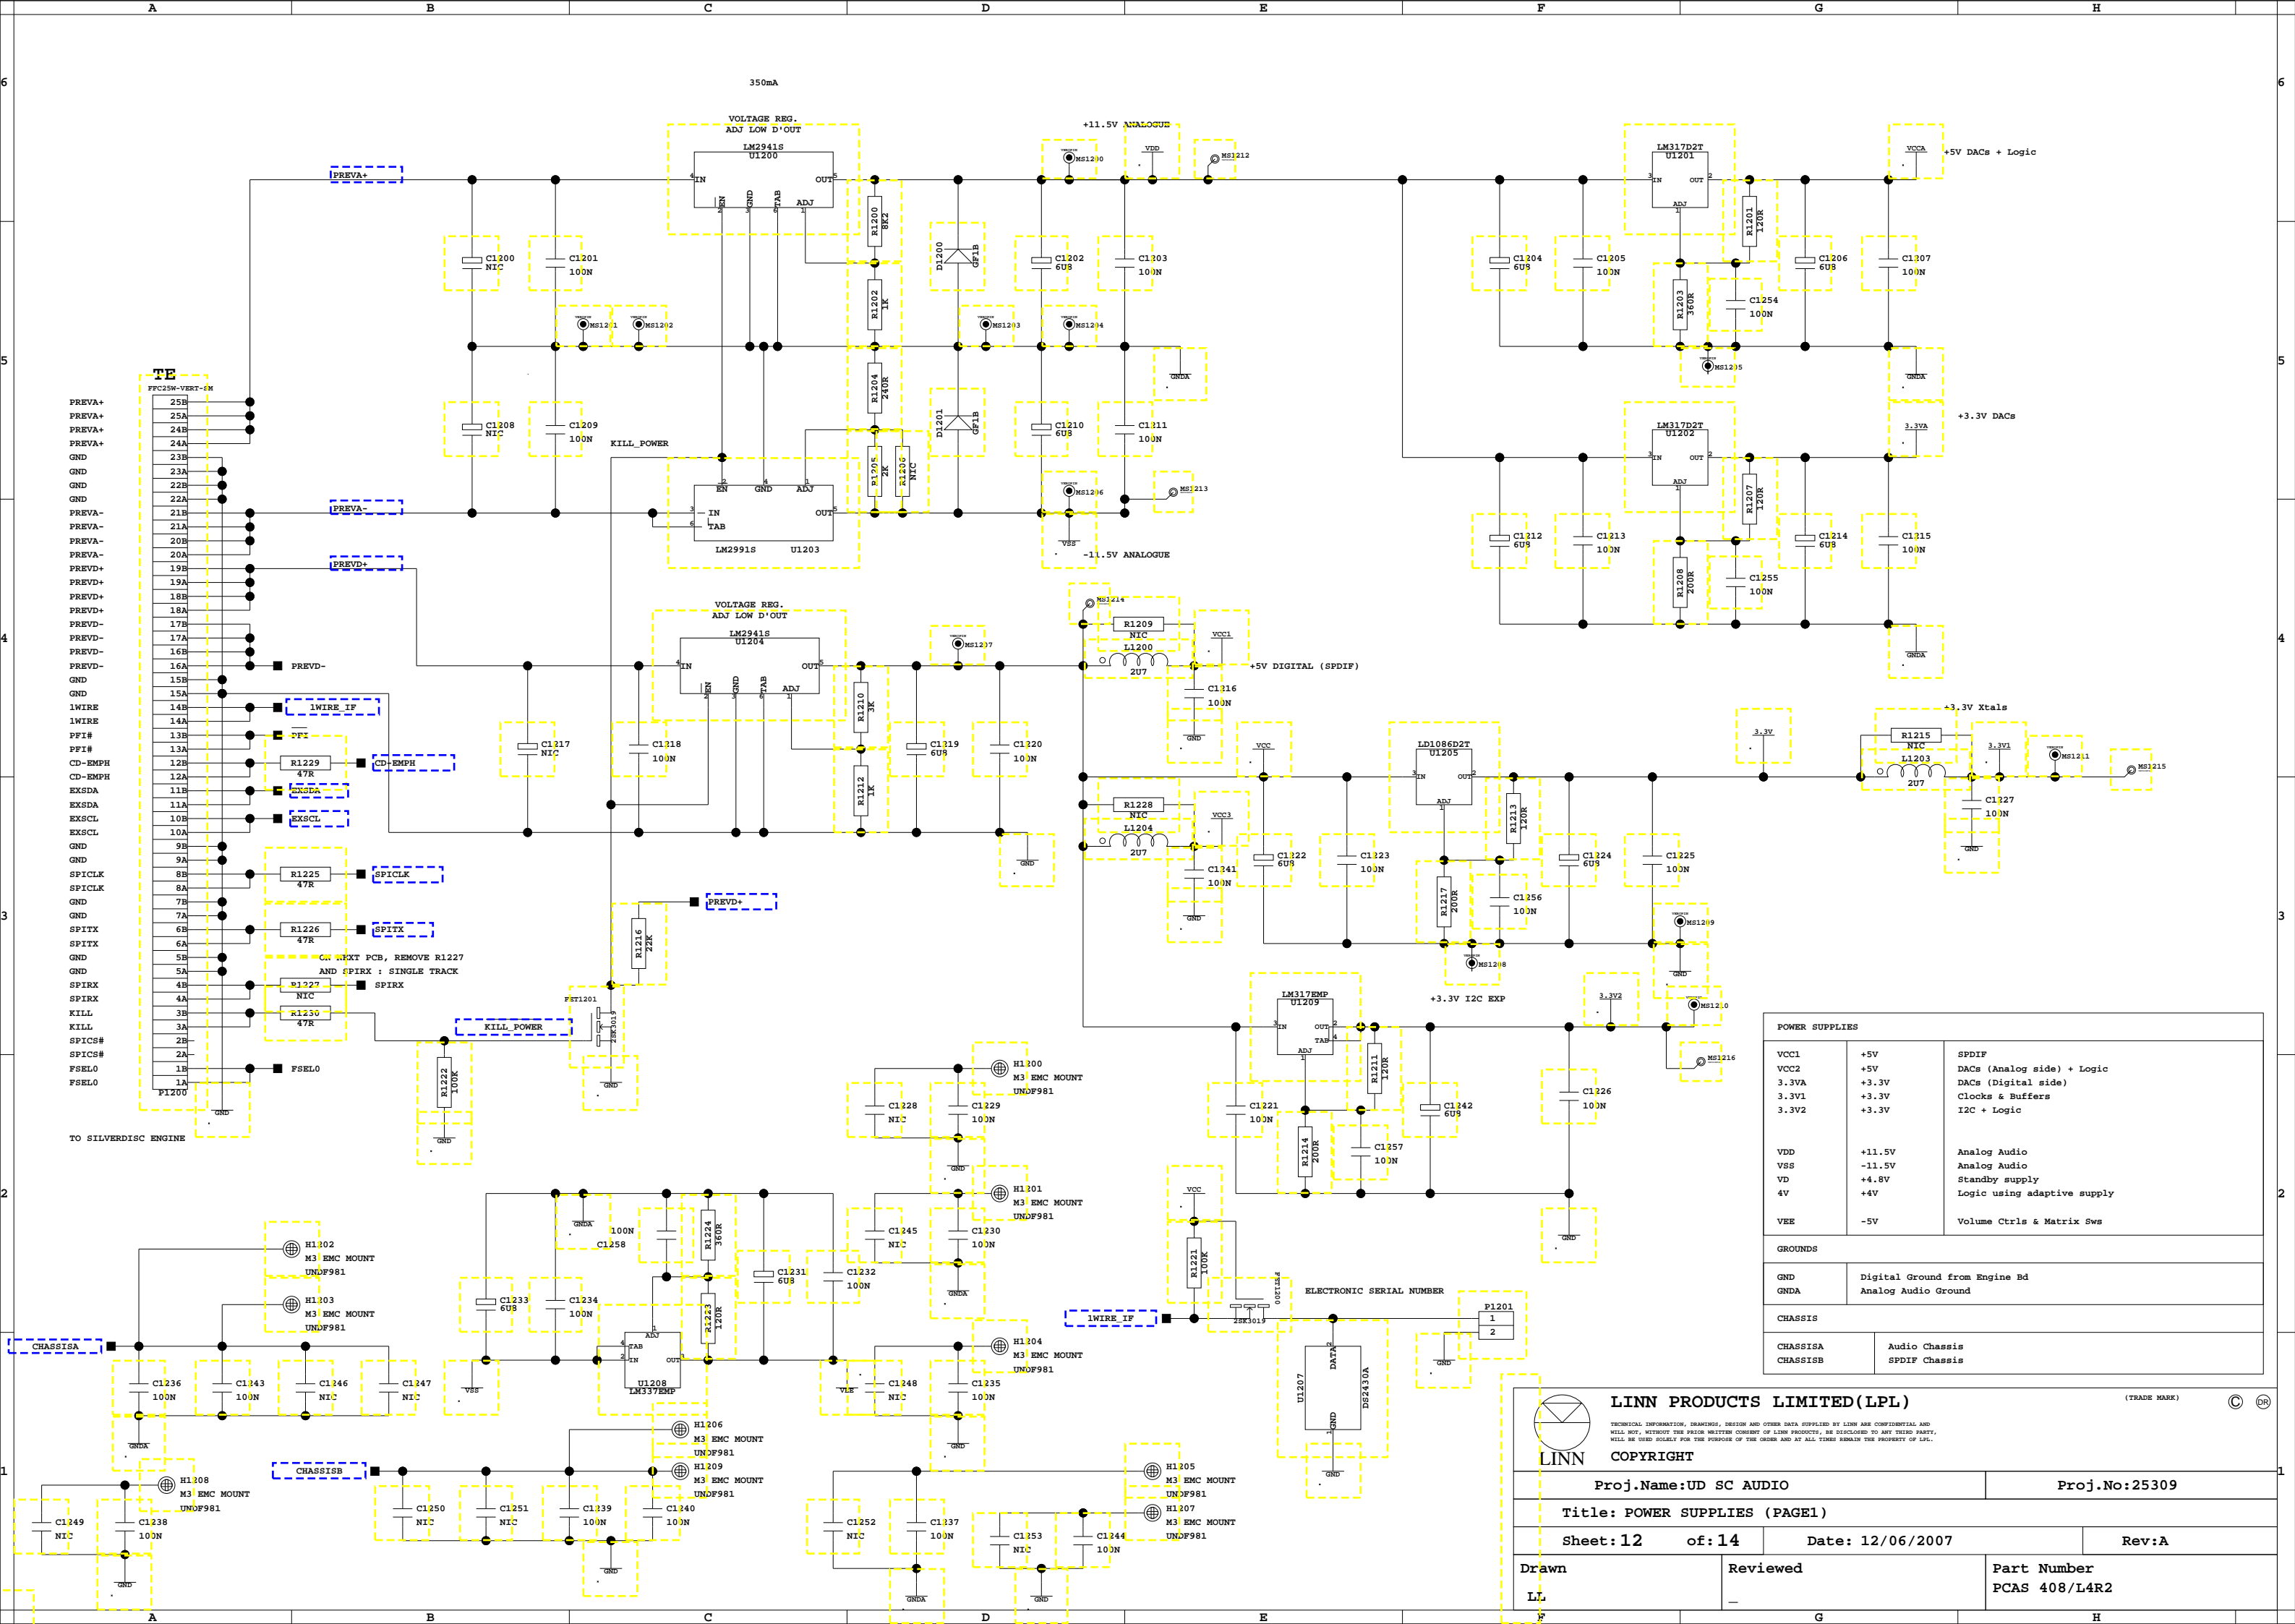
A B C D E F G H

6 5 4 3 2 1

350mA

VOLTAGE REG.
ADJ LOW D'OUT

LM2941S
U1200
IN OUT EN GND TAB ADJ

+11.5V ANALOGUE
MS1200 VDD MS1212

PREVA+

R1200 8K2
R1202 1K
R1204 240R
R1205 2K
R1206 NIC
D1200 GF1B
D1201 GF1B

C1200 NIC
C1201 100N
C1202 6U8
C1203 100N
MS1201 MS1202 MS1203 MS1204
GNDA
C1208 NIC
C1209 100N
C1210 6U8
C1211 100N
KILL_POWER
EN GND ADJ
IN TAB OUT
LM2991S U1203
PREVA-
MS1206 MS1213
VSS -11.5V ANALOGUE

LM317D2T U1201
IN OUT ADJ
VCCA +5V DACs + Logic
C1204 6U8
C1205 100N
R1201 120R
R1203 360R
C1254 100N
C1206 6U8
C1207 100N
MS1205
GNDA
LM317D2T U1202
3.3VA +3.3V DACs
C1212 6U8
C1213 100N
R1207 120R
R1208 200R
C1255 100N
C1214 6U8
C1215 100N
GNDA

TE
FFC25W-VERT-SM

PREVA+ 25B
PREVA+ 25A
PREVA+ 24B
PREVA+ 24A
GND 23B
GND 23A
GND 22B
GND 22A
PREVA- 21B
PREVA- 21A
PREVA- 20B
PREVA- 20A
PREVD+ 19B
PREVD+ 19A
PREVD+ 18B
PREVD+ 18A
PREVD- 17B
PREVD- 17A
PREVD- 16B
PREVD- 16A
GND 15B
GND 15A
1WIRE 14B
1WIRE 14A
PFI# 13B
PFI# 13A
CD-EMPH 12B
CD-EMPH 12A
EXSDA 11B
EXSDA 11A
EXSCL 10B
EXSCL 10A
GND 9B
GND 9A
SPICLK 8B
SPICLK 8A
GND 7B
GND 7A
SPITX 6B
SPITX 6A
GND 5B
GND 5A
SPIRX 4B
SPIRX 4A
KILL 3B
KILL 3A
SPICS# 2B
SPICS# 2A
FSEL0 1B
FSEL0 1A
P1200
GND

TO SILVERDISC ENGINE

PREVD+
PREVD-
1WIRE_IF
PFI
R1229 47R
CD-EMPH
EXSDA
EXSCL
R1225 47R
SPICLK
R1226 47R
SPITX
ON NEXT PCB, REMOVE R1227
AND SPIRX : SINGLE TRACK
R1227 NIC
SPIRX
R1230 47R
KILL_POWER
FSEL0
R1222 100K
GND
R1216 22K
PREVD+
FET1201 2SK3019
GND

VOLTAGE REG.
ADJ LOW D'OUT
LM2941S
U1204
IN OUT EN GND TAB ADJ
MS1207
C1217 NIC
C1218 100N
R1210 3K
R1212 1K
C1219 6U8
C1220 100N
GND

MS1214
R1209 NIC
L1200 2U7
VCC1
+5V DIGITAL (SPDIF)
C1216 100N
GND
VCC
R1228 NIC
L1204 2U7
VCC3
C1241 100N
GND
C1222 6U8
C1223 100N
LD1086D2T U1205
IN OUT ADJ
R1213 120R
R1217 200R
C1256 100N
C1224 6U8
C1225 100N
MS1208
MS1209
GND
3.3V
+3.3V Xtals
R1215 NIC
L1203 2U7
3.3V1
MS1211
MS1215
C1227 100N
GND

LM317EMP U1209
IN OUT TAB ADJ
+3.3V I2C EXP
3.3V2
MS1210
MS1216
R1211 120R
C1242 6U8
C1221 100N
R1214 200R
C1257 100N
C1226 100N
GND

POWER SUPPLIES

| | | |
|---|---|---|
| VCC1 | +5V | SPDIF |
| VCC2 | +5V | DACs (Analog side) + Logic |
| 3.3VA | +3.3V | DACs (Digital side) |
| 3.3V1 | +3.3V | Clocks & Buffers |
| 3.3V2 | +3.3V | I2C + Logic |
| VDD | +11.5V | Analog Audio |
| VSS | -11.5V | Analog Audio |
| VD | +4.8V | Standby supply |
| 4V | +4V | Logic using adaptive supply |
| VEE | -5V | Volume Ctrls & Matrix Sws |

GROUNDS
| | |
|---|---|
| GND | Digital Ground from Engine Bd |
| GNDA | Analog Audio Ground |

CHASSIS
| | |
|---|---|
| CHASSISA | Audio Chassis |
| CHASSISB | SPDIF Chassis |

H1200 M3 EMC MOUNT UNDF981
C1228 NIC
C1229 100N
GND
H1201 M3 EMC MOUNT UNDF981
C1245 NIC
C1230 100N
GNDA
H1204 M3 EMC MOUNT UNDF981
C1248 NIC
C1235 100N
GND
VEE

GNDA 100N C1258
R1224 360R
R1223 120R
C1231 6U8
C1232 100N
C1233 6U8
C1234 100N
TAB ADJ IN OUT
U1208 LM337EMP
VSS

H1202 M3 EMC MOUNT UNDF981
H1203 M3 EMC MOUNT UNDF981
CHASSISA
C1236 100N
C1243 100N
C1246 NIC
C1247 NIC
GNDA
H1208 M3 EMC MOUNT UNDF981
C1249 NIC
C1238 100N
GND
CHASSISB
C1250 NIC
C1251 NIC
C1239 100N
C1240 100N
H1206 M3 EMC MOUNT UNDF981
H1209 M3 EMC MOUNT UNDF981
GND
C1252 NIC
C1237 100N
GNDA
C1253 NIC
C1244 100N
GND
H1205 M3 EMC MOUNT UNDF981
H1207 M3 EMC MOUNT UNDF981

VCC
R1221 100K
FET1200 2SK3019
1WIRE_IF
ELECTRONIC SERIAL NUMBER
P1201 1 2
GND
U1207 DATA GND DS2430A
GND

LINN PRODUCTS LIMITED(LPL) (TRADE MARK)
TECHNICAL INFORMATION, DRAWINGS, DESIGN AND OTHER DATA SUPPLIED BY LINN ARE CONFIDENTIAL AND WILL NOT, WITHOUT THE PRIOR WRITTEN CONSENT OF LINN PRODUCTS, BE DISCLOSED TO ANY THIRD PARTY, WILL BE USED SOLELY FOR THE PURPOSE OF THE ORDER AND AT ALL TIMES REMAIN THE PROPERTY OF LPL.
LINN
COPYRIGHT
Proj.Name:UD SC AUDIO Proj.No:25309
Title: POWER SUPPLIES (PAGE1)
Sheet:12 of:14 Date: 12/06/2007 Rev:A
Drawn LL Reviewed Part Number PCAS 408/L4R2